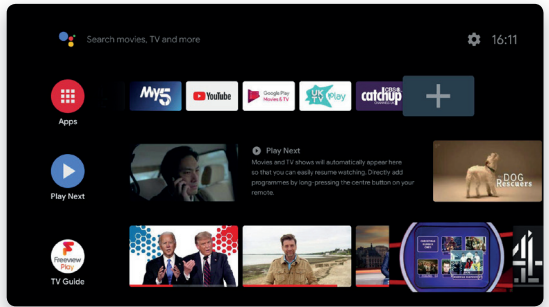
Search movies, TV and more

16:11

Apps

My5

YouTube

Google Play Movies & TV

UKTV Play

CBS catchup CHANNELS

Play Next

Play Next

Movies and TV shows will automatically appear here so that you can easily resume watching. Directly add programmes by long-pressing the centre button on your remote.

DOG Rescuers

Freeview Play

TV Guide

4